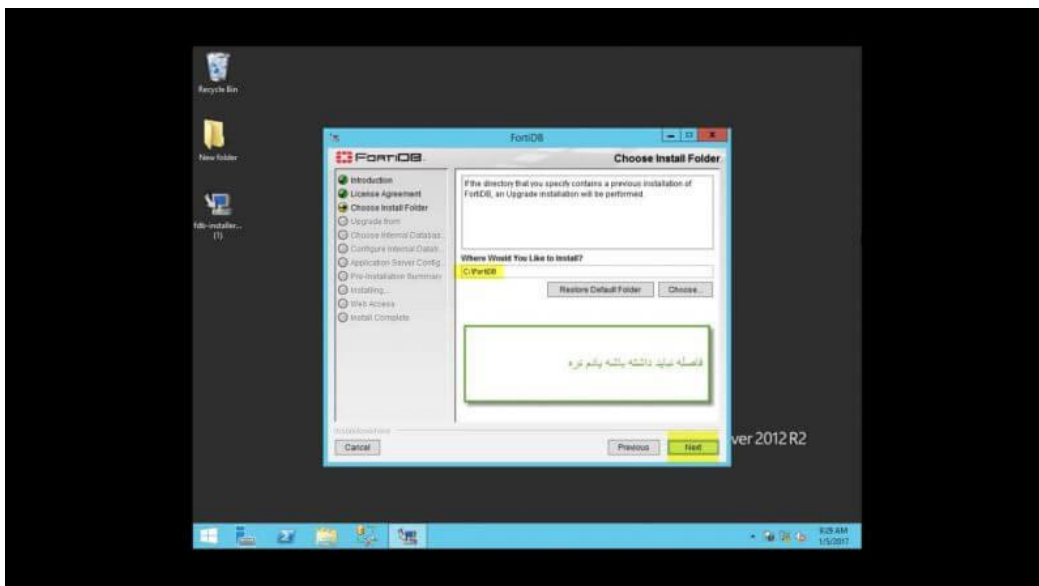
Recycle Bin

New folder

fdb-installer... (1)

FortiDB

FortiDB

Choose Install Folder

Introduction
License Agreement
Choose Install Folder
Upgrade from
Choose Internal Databas...
Configure Internal Datab...
Application Server Config...
Pre-Installation Summary
Installing...
Web Access
Install Complete

If the directory that you specify contains a previous installation of FortiDB, an Upgrade installation will be performed.

Where Would You Like to Install?

C:\FortiDB

Restore Default Folder

Choose...

فاصله نباید داشته باشه یادم نره

InstallAnywhere

Cancel

Previous

Next

ver 2012 R2

8:29 AM
1/5/2017